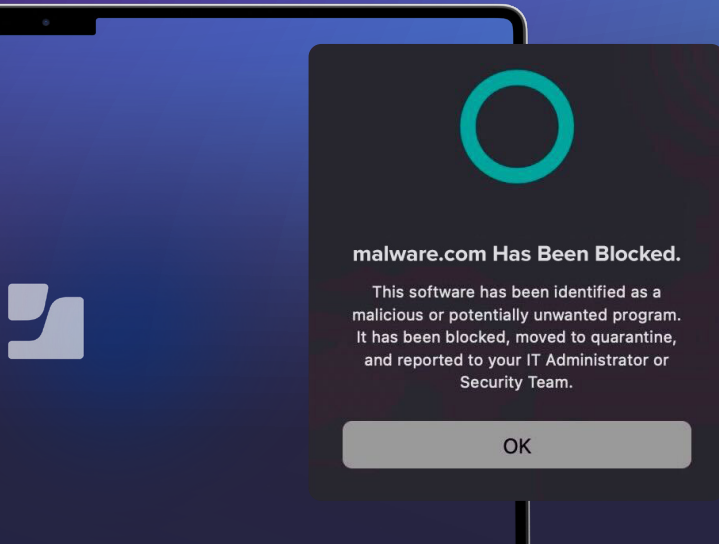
malware.com Has Been Blocked.

This software has been identified as a malicious or potentially unwanted program. It has been blocked, moved to quarantine, and reported to your IT Administrator or Security Team.

OK